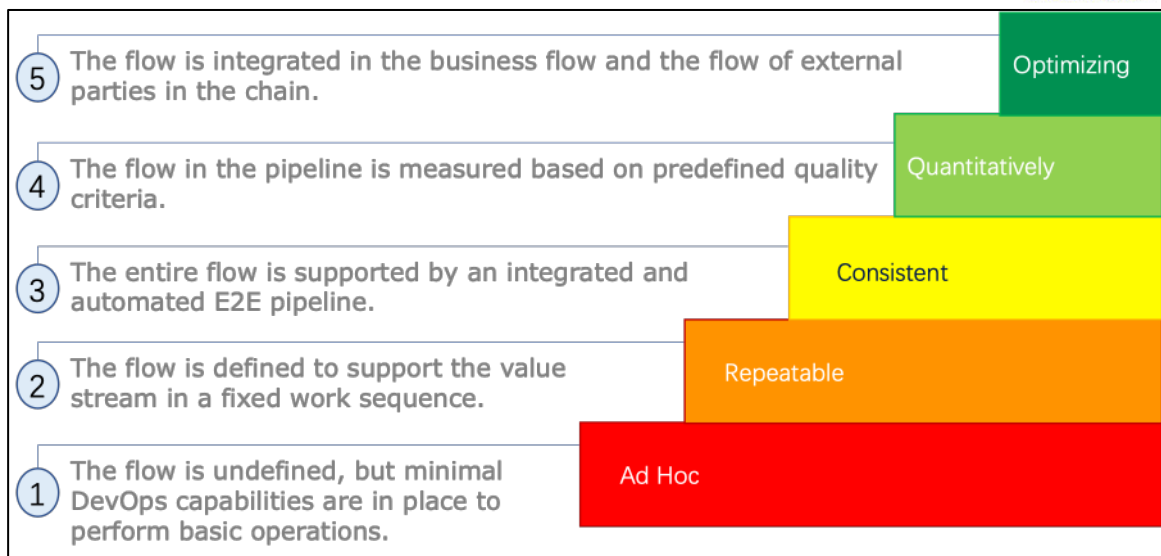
5 The flow is integrated in the business flow and the flow of external parties in the chain.

Optimizing

4 The flow in the pipeline is measured based on predefined quality criteria.

Quantitatively

3 The entire flow is supported by an integrated and automated E2E pipeline.

Consistent

2 The flow is defined to support the value stream in a fixed work sequence.

Repeatable

1 The flow is undefined, but minimal DevOps capabilities are in place to perform basic operations.

Ad Hoc